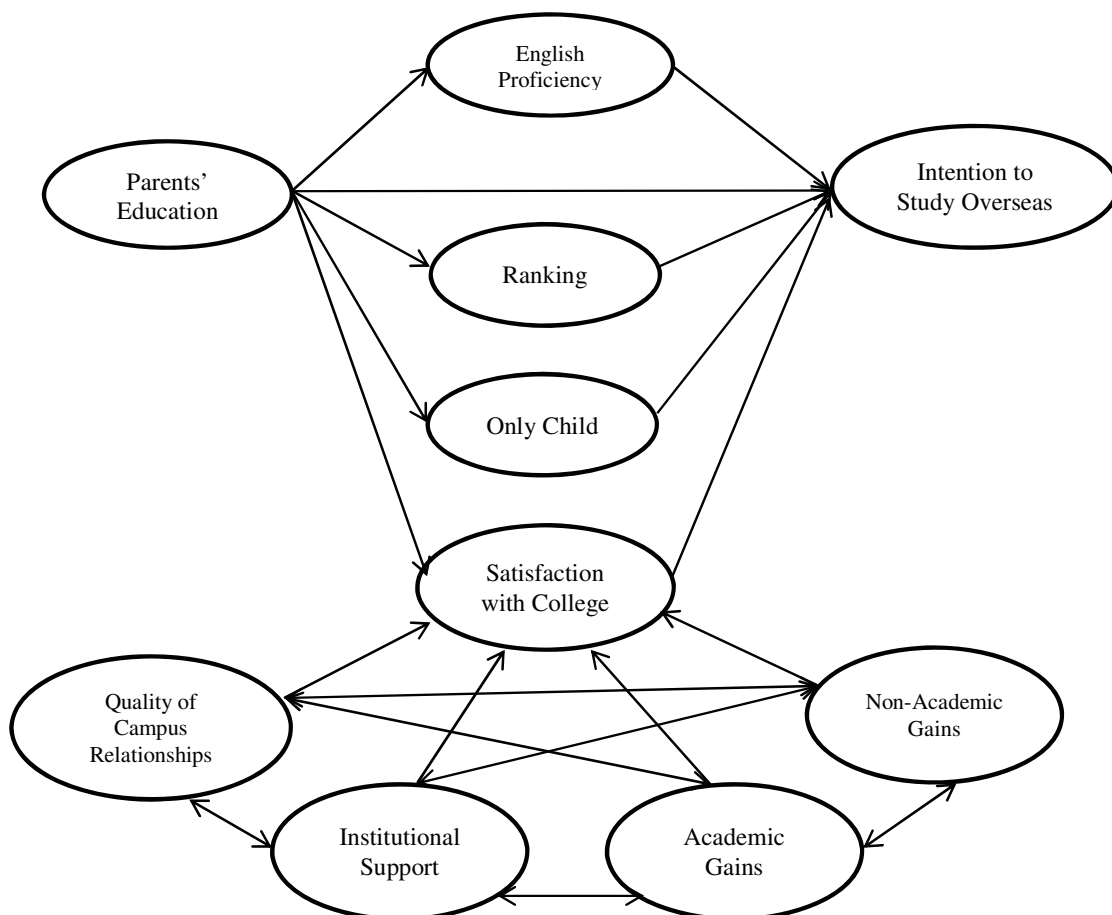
English Proficiency

Parents' Education

Intention to Study Overseas

Ranking

Only Child

Satisfaction with College

Quality of Campus Relationships

Non-Academic Gains

Institutional Support

Academic Gains